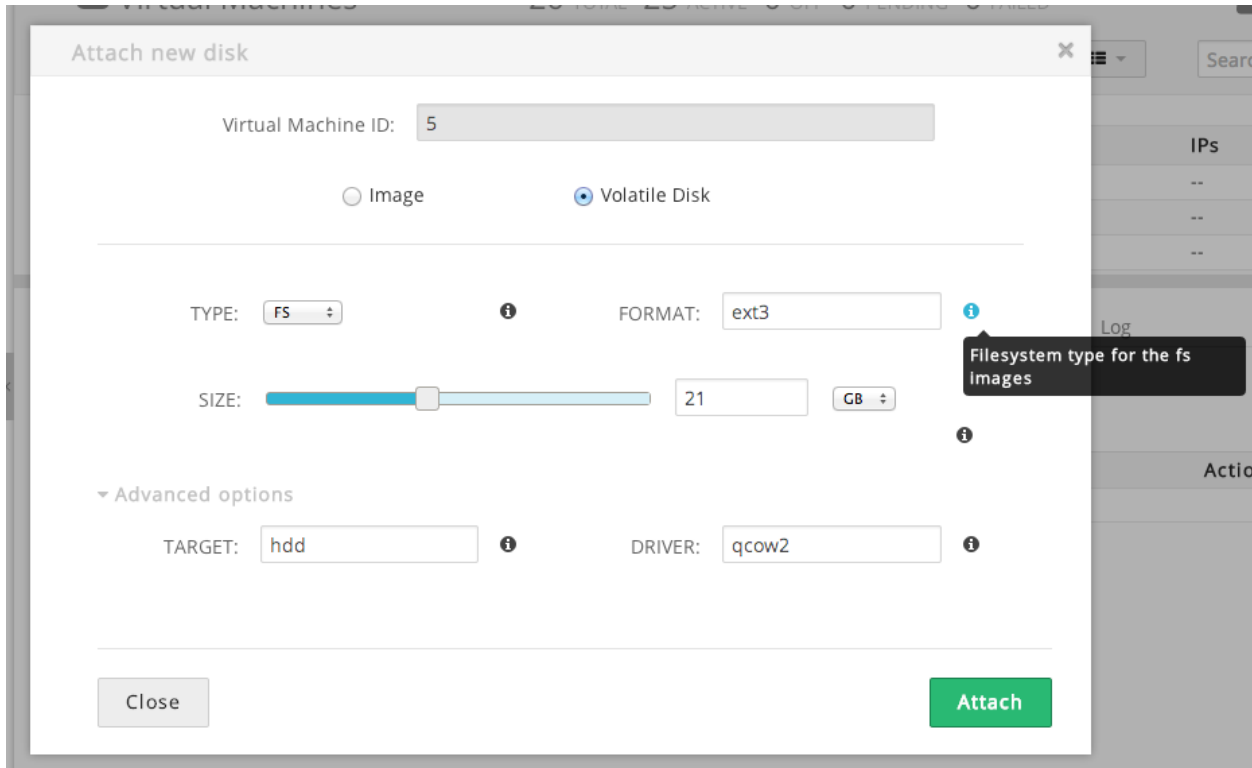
Attach new disk

×

Searc

IPs

--

--

--

Log

Actio

Virtual Machine ID: 5

Image

Volatile Disk

TYPE: FS

FORMAT: ext3

Filesystem type for the fs images

SIZE: 21 GB

Advanced options

TARGET: hdd

DRIVER: qcow2

Close

Attach